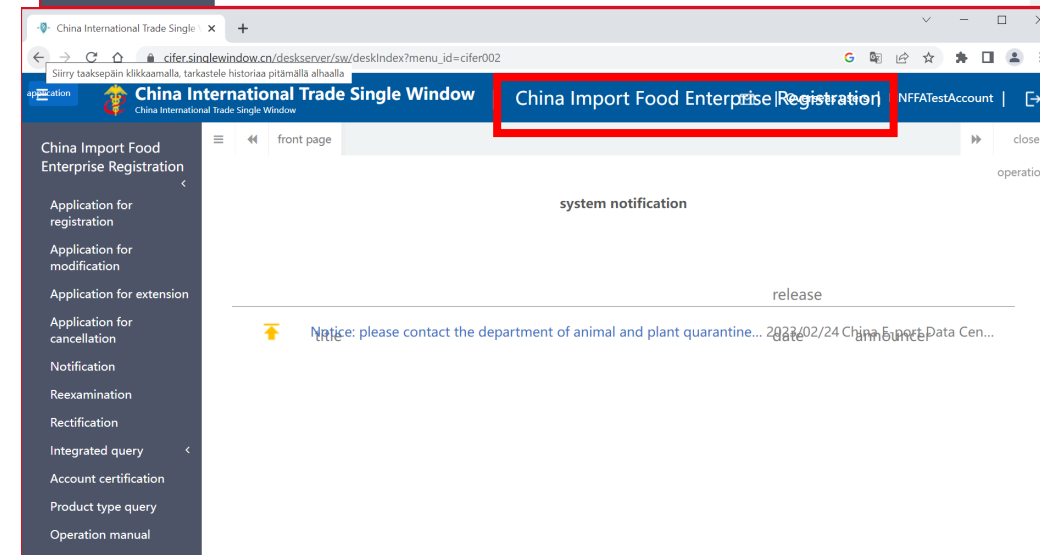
China International Trade Single W ×  +

cifer.singlewindow.cn/deskserver/sw/deskIndex?menu_id=cifer002

Siirry taaksepäin klikkaamalla, tarkastele historiaa pitämällä alhaalla

application

China International Trade Single Window
China International Trade Single Window

China Import Food Enterprise Registration

NFFATestAccount |

China Import Food Enterprise Registration

Application for registration

Application for modification

Application for extension

Application for cancellation

Notification

Reexamination

Rectification

Integrated query

Account certification

Product type query

Operation manual

front page

close

operatio

system notification

release

title

date

announcer

Notice: please contact the department of animal and plant quarantine... 2023/02/24 China E-port Data Cen...